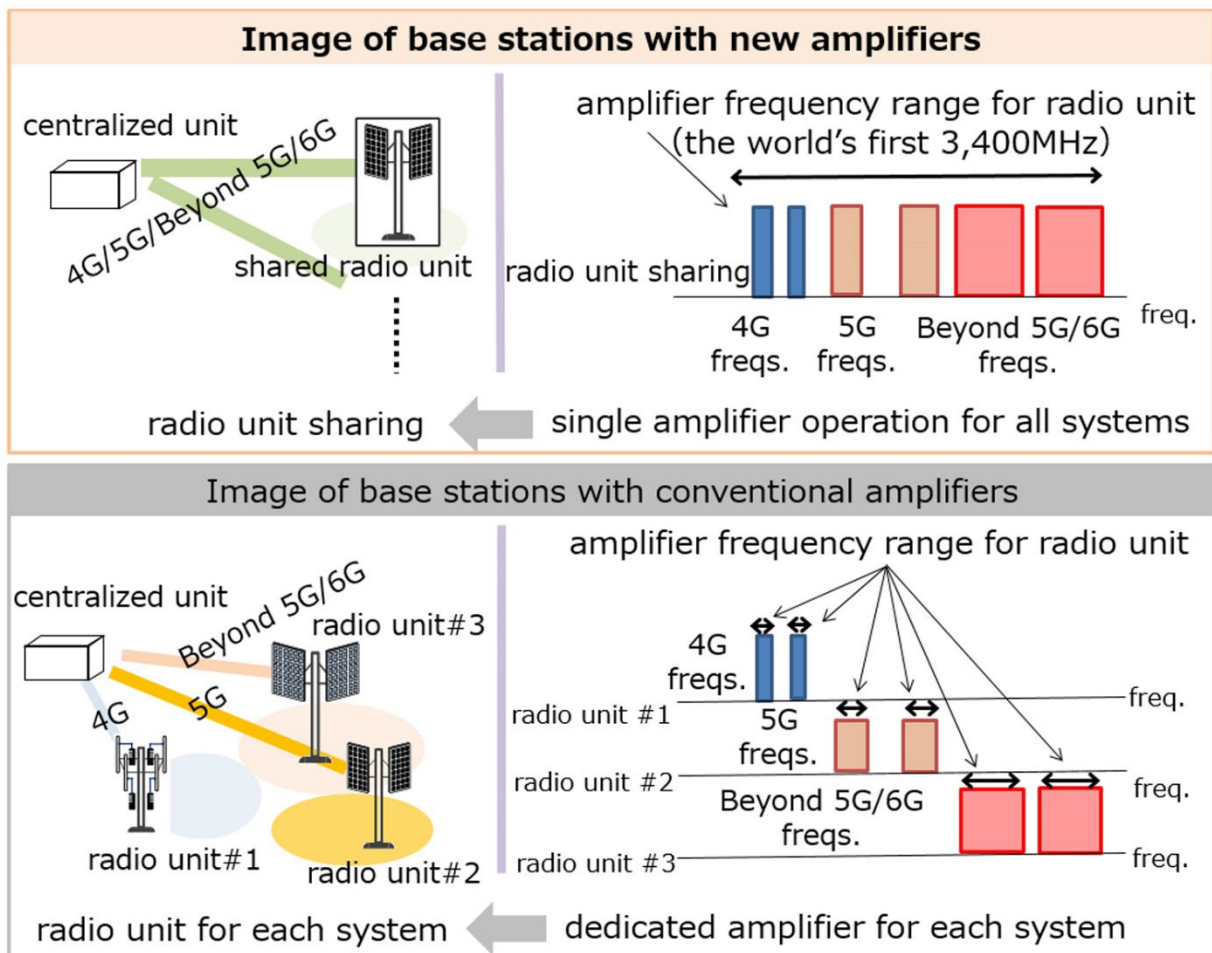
Image of base stations with new amplifiers

centralized unit

4G/5G/Beyond 5G/6G

shared radio unit

amplifier frequency range for radio unit (the world's first 3,400MHz)

radio unit sharing

4G freqs.

5G freqs.

Beyond 5G/6G freqs.

freq.

radio unit sharing

single amplifier operation for all systems

Image of base stations with conventional amplifiers

centralized unit

Beyond 5G/6G

radio unit#3

5G

4G

radio unit#1

radio unit#2

amplifier frequency range for radio unit

4G freqs.

radio unit #1

freq.

5G freqs.

radio unit #2

freq.

Beyond 5G/6G freqs.

radio unit #3

freq.

radio unit for each system

dedicated amplifier for each system